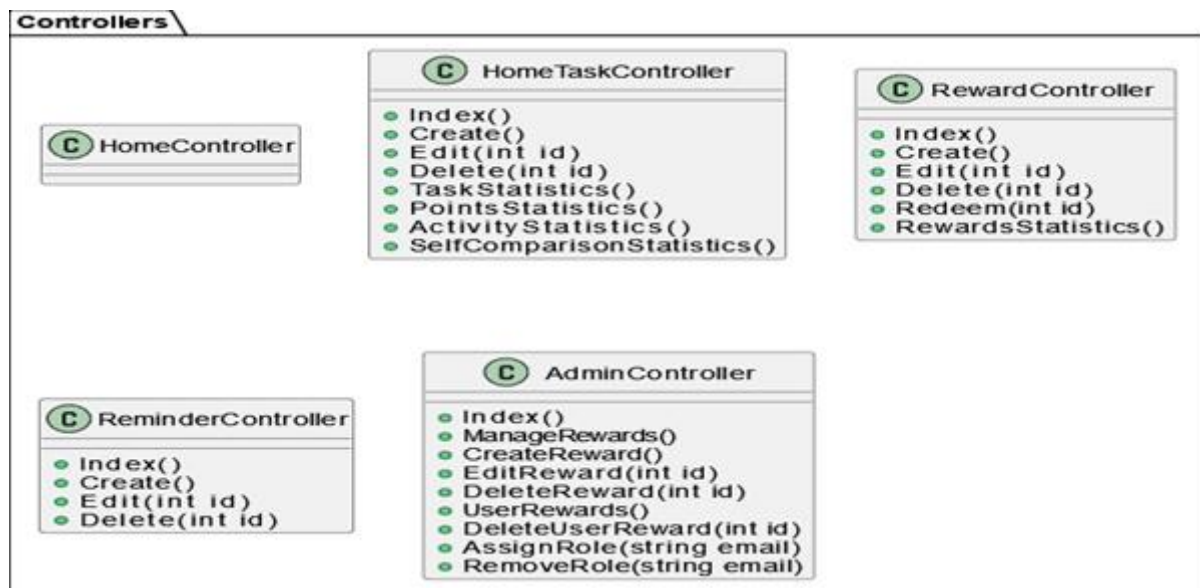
Controllers

C HomeController

C HomeTaskController

Index()
Create()
Edit(int id)
Delete(int id)
TaskStatistics()
PointsStatistics()
ActivityStatistics()
SelfComparisonStatistics()

C RewardController

Index()
Create()
Edit(int id)
Delete(int id)
Redeem(int id)
RewardsStatistics()

C ReminderController

Index()
Create()
Edit(int id)
Delete(int id)

C AdminController

Index()
ManageRewards()
CreateReward()
EditReward(int id)
DeleteReward(int id)
UserRewards()
DeleteUserReward(int id)
AssignRole(string email)
RemoveRole(string email)